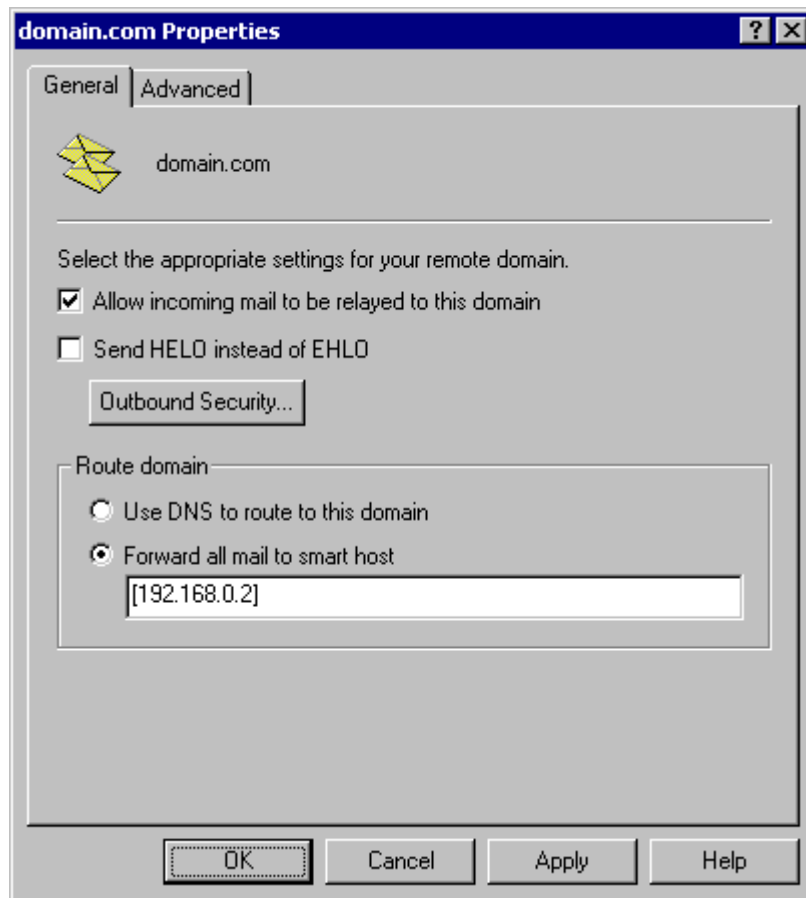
domain.com Properties

?

X

General

Advanced

domain.com

Select the appropriate settings for your remote domain.

Allow incoming mail to be relayed to this domain

Send HELO instead of EHLO

Outbound Security...

Route domain

Use DNS to route to this domain

Forward all mail to smart host

[192.168.0.2]

OK

Cancel

Apply

Help